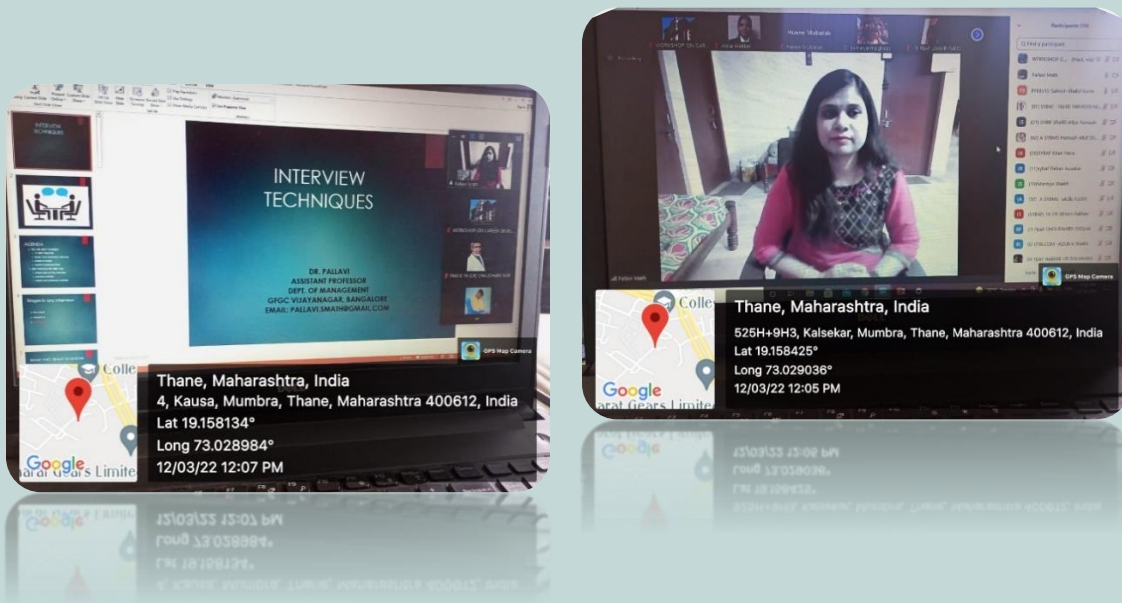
INTERVIEW TECHNIQUES

DR. PALLAVI
ASSISTANT PROFESSOR
DEPT. OF MANAGEMENT
GFGC VIJAYANAGAR, BANGALORE
EMAIL: PALLAVI.SMATH@GMAIL.COM

GPS Map Camera

Colle
Google
arat Gears Limite

Thane, Maharashtra, India
4, Kausa, Mumbra, Thane, Maharashtra 400612, India
Lat 19.158134°
Long 73.028984°
12/03/22 12:07 PM

Participants

GPS Map Camera

Colle
Google
arat Gears Limite

Thane, Maharashtra, India
525H+9H3, Kalsekar, Mumbra, Thane, Maharashtra 400612, India
Lat 19.158425°
Long 73.029036°
12/03/22 12:05 PM